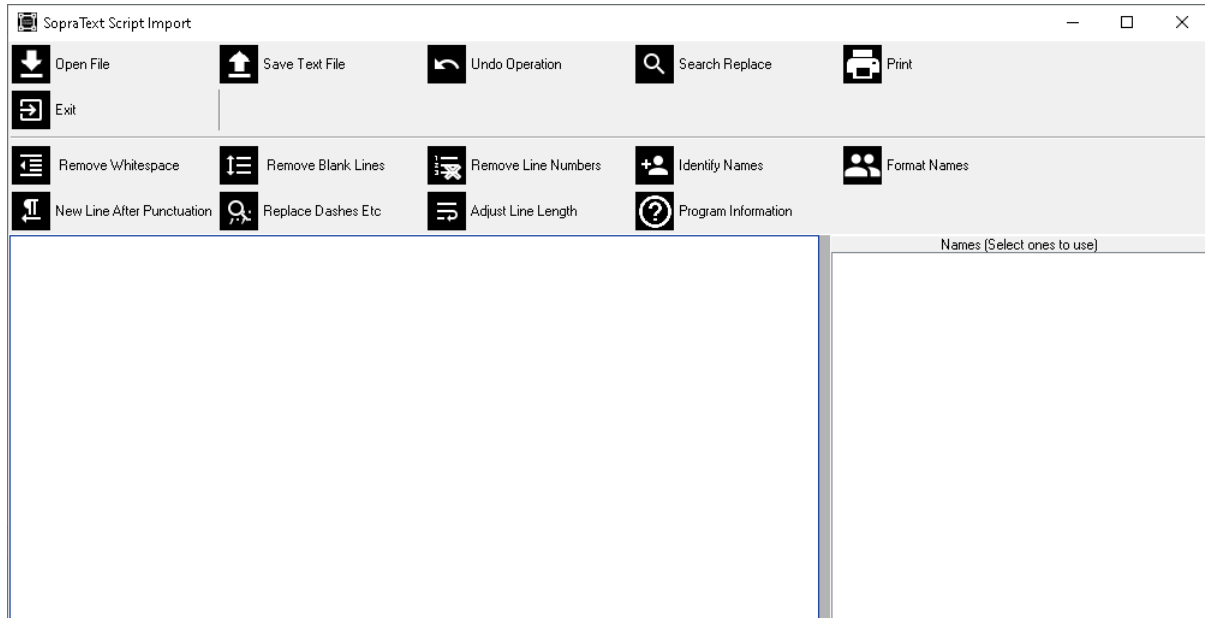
SopraText Script Import

Open File
Save Text File
Undo Operation
Search Replace
Print
Exit

Remove Whitespace
Remove Blank Lines
Remove Line Numbers
Identify Names
Format Names
New Line After Punctuation
Replace Dashes Etc
Adjust Line Length
Program Information

Names (Select ones to use)